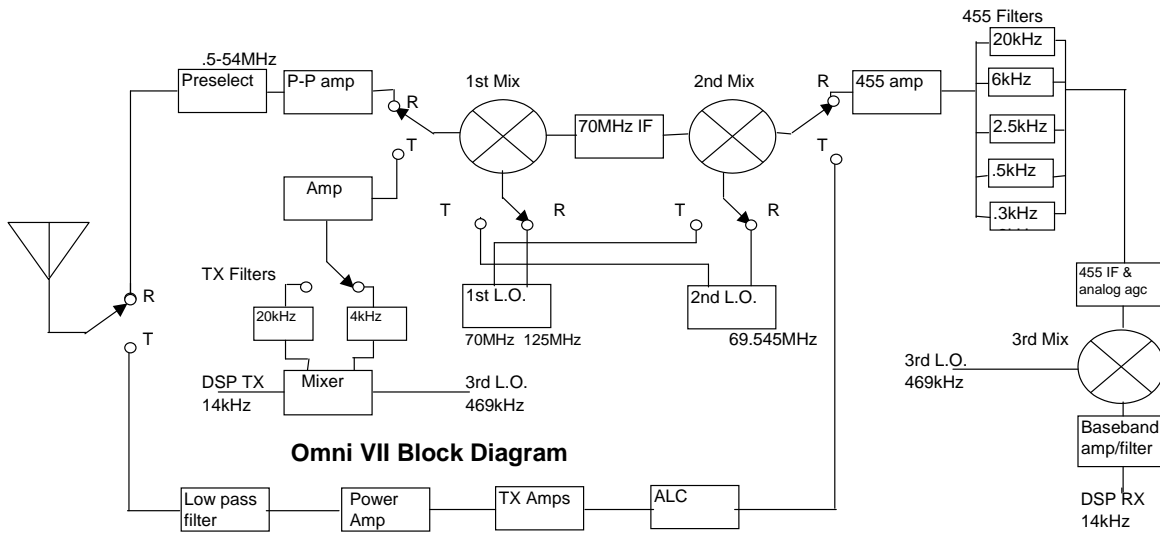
455 Filters
.5-54MHz
Preselect
P-P amp
1st Mix
2nd Mix
R
455 amp
20kHz
6kHz
R
70MHz IF
T
T
2.5kHz
Amp
.5kHz
T
R
T
R
.3kHz
TX Filters
455 IF & analog agc
R
1st L.O.
2nd L.O.
20kHz
4kHz
T
70MHz 125MHz
69.545MHz
3rd Mix
3rd L.O. 469kHz
DSP TX 14kHz
Mixer
3rd L.O. 469kHz
Baseband amp/filter
Omni VII Block Diagram
Low pass filter
Power Amp
TX Amps
ALC
DSP RX 14kHz